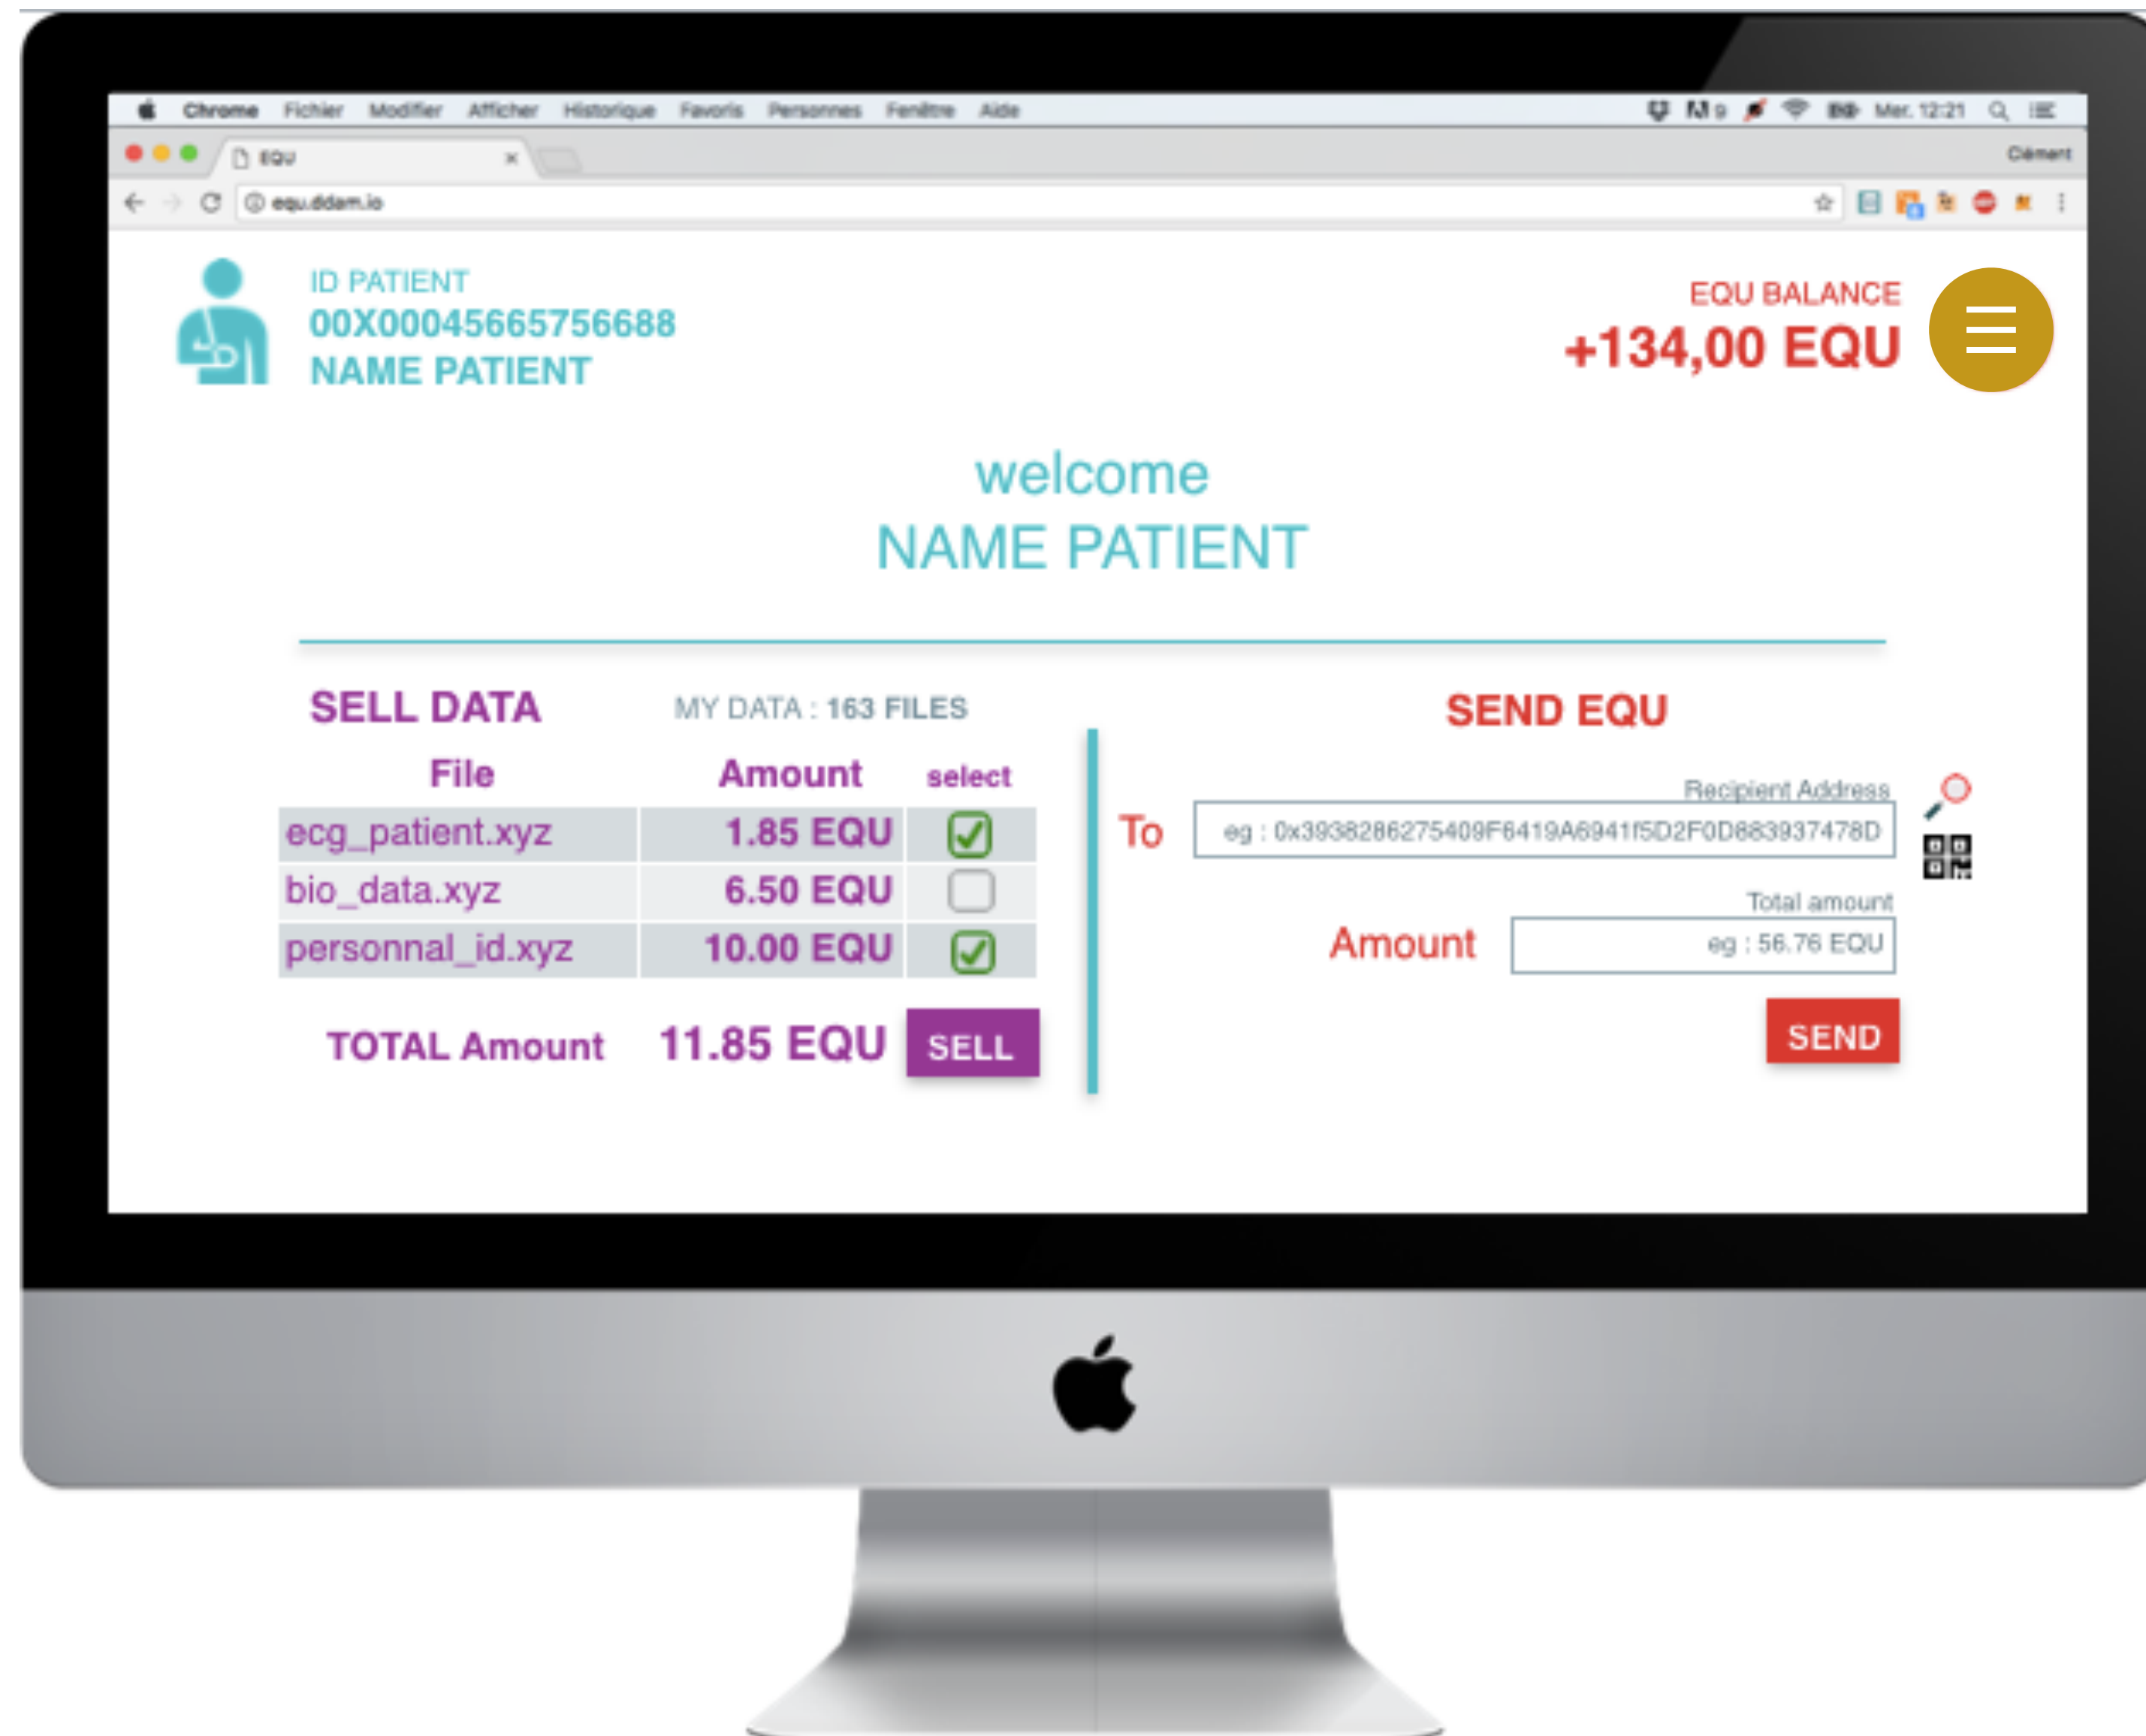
Chrome Fichier Modifier Afficher Historique Favoris Personnes Fenêtre Aide

Mer. 12:21

EQU ×

Clément

equ.didam.io

ID PATIENT
00X00045665756688
NAME PATIENT

EQU BALANCE
+134,00 EQU

welcome
NAME PATIENT

SELL DATA

MY DATA : 163 FILES

| File | Amount | select |
|---|---|---|
| ecg_patient.xyz | 1.85 EQU | ☑ |
| bio_data.xyz | 6.50 EQU | ☐ |
| personnal_id.xyz | 10.00 EQU | ☑ |

TOTAL Amount 11.85 EQU SELL

SEND EQU

Recipient Address

To eg : 0x3938286275409F6419A6941f5D2F0D683937478D

Total amount

Amount eg : 56.76 EQU

SEND